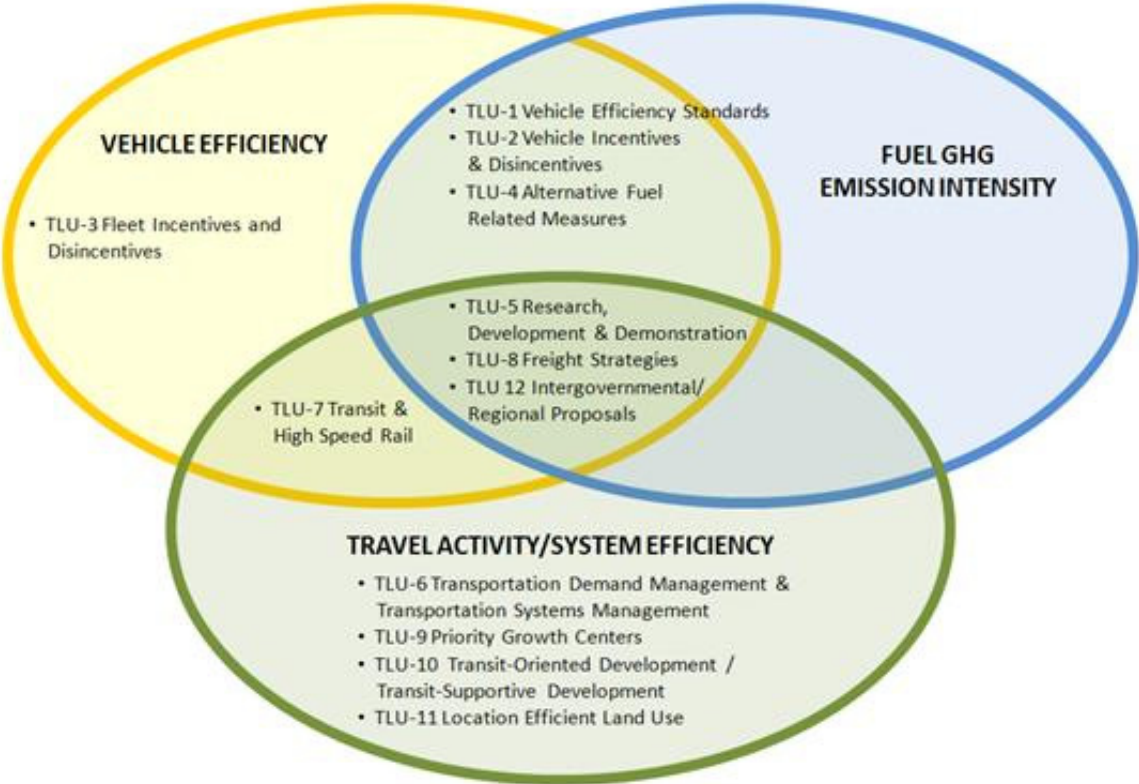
VEHICLE EFFICIENCY

• TLU-3 Fleet Incentives and Disincentives

• TLU-1 Vehicle Efficiency Standards
• TLU-2 Vehicle Incentives & Disincentives
• TLU-4 Alternative Fuel Related Measures

FUEL GHG EMISSION INTENSITY

• TLU-5 Research, Development & Demonstration
• TLU-8 Freight Strategies
• TLU 12 Intergovernmental/ Regional Proposals

• TLU-7 Transit & High Speed Rail

TRAVEL ACTIVITY/SYSTEM EFFICIENCY
• TLU-6 Transportation Demand Management & Transportation Systems Management
• TLU-9 Priority Growth Centers
• TLU-10 Transit-Oriented Development / Transit-Supportive Development
• TLU-11 Location Efficient Land Use